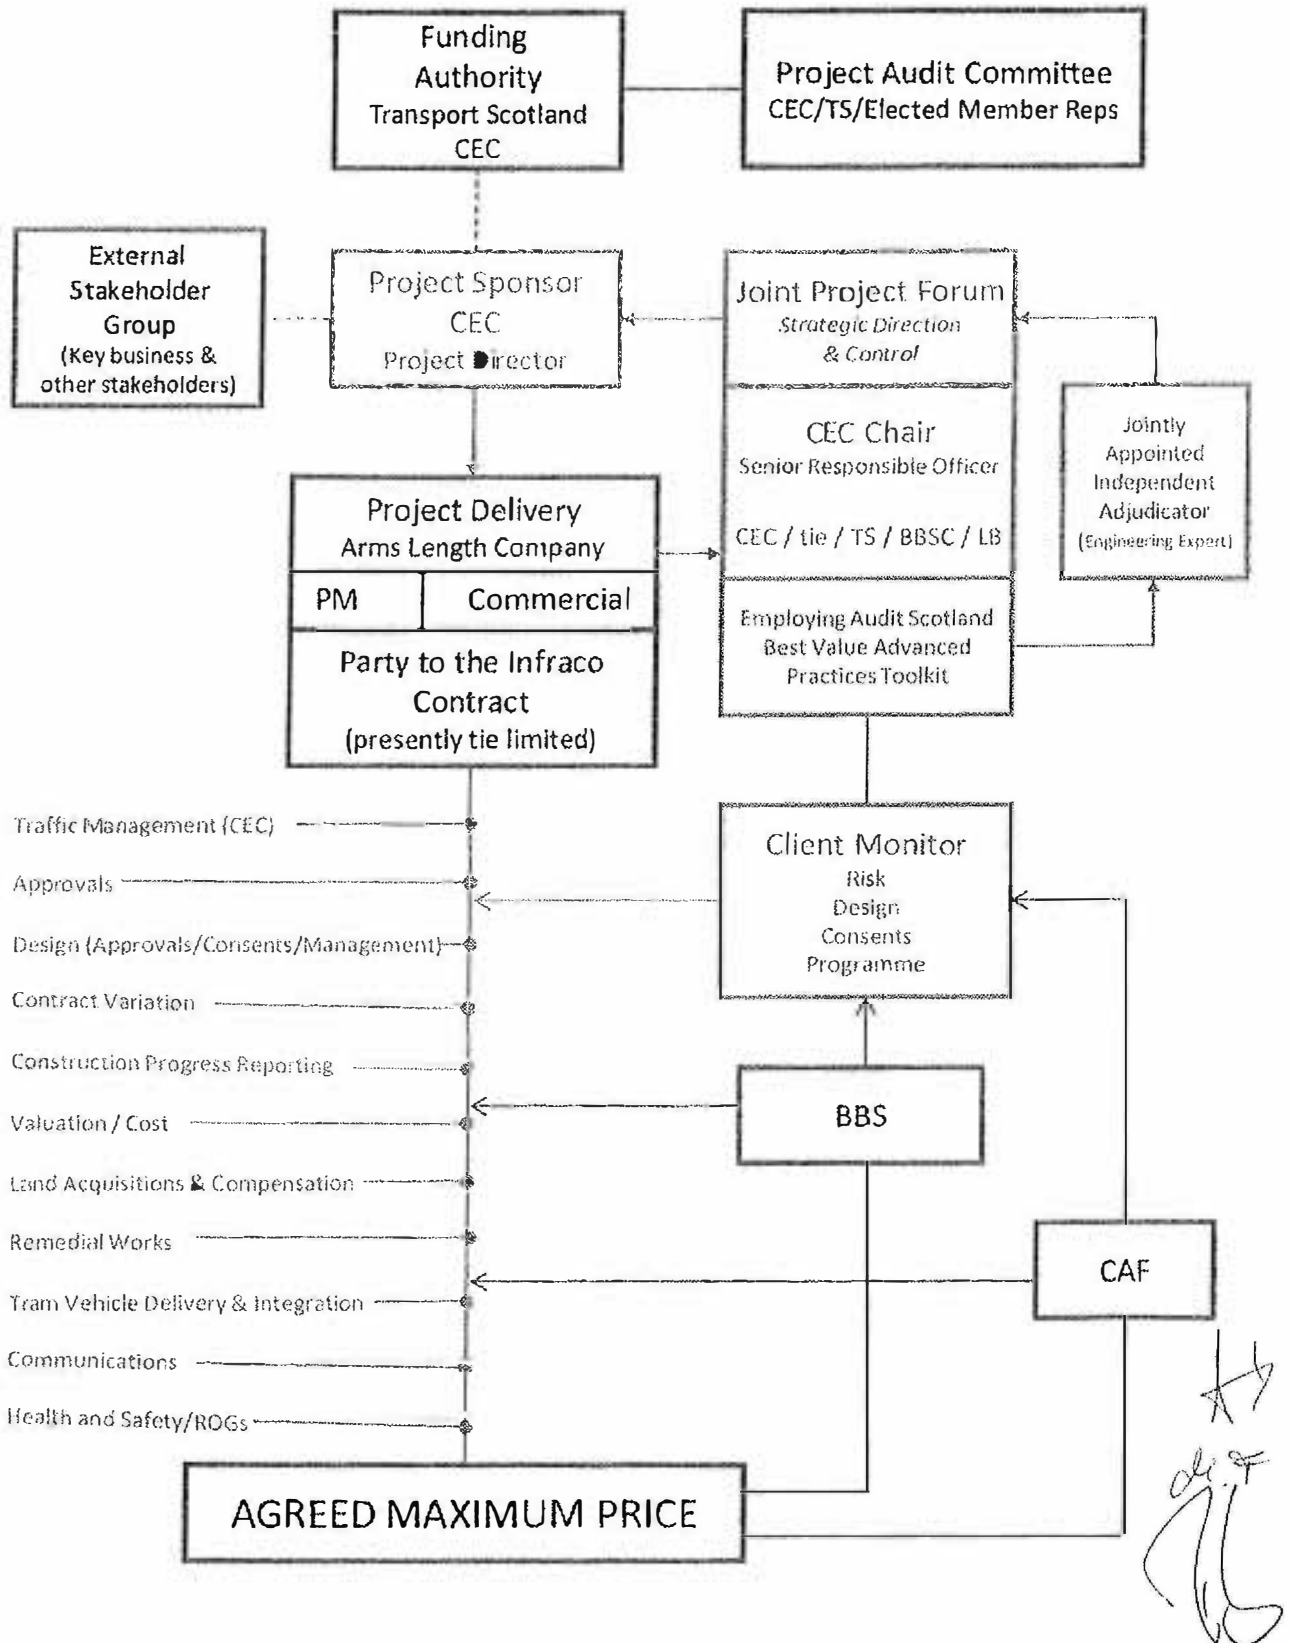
Funding Authority
Transport Scotland
CEC

Project Audit Committee
CEC/TS/Elected Member Reps

External Stakeholder Group
(Key business & other stakeholders)

Project Sponsor
CEC
Project Director

Joint Project Forum
Strategic Direction & Control

CEC Chair
Senior Responsible Officer

CEC / tie / TS / BBSC / LB

Employing Audit Scotland Best Value Advanced Practices Toolkit

Jointly Appointed Independent Adjudicator
(Engineering Expert)

Project Delivery
Arms Length Company

| PM | Commercial |
|---|---|

Party to the Infraco Contract
(presently tie limited)

Traffic Management (CEC)
Approvals
Design (Approvals/Consents/Management)
Contract Variation
Construction Progress Reporting
Valuation / Cost
Land Acquisitions & Compensation
Remedial Works
Tram Vehicle Delivery & Integration
Communications
Health and Safety/ROGs

Client Monitor
Risk
Design
Consents
Programme

BBS

CAF

AGREED MAXIMUM PRICE

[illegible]